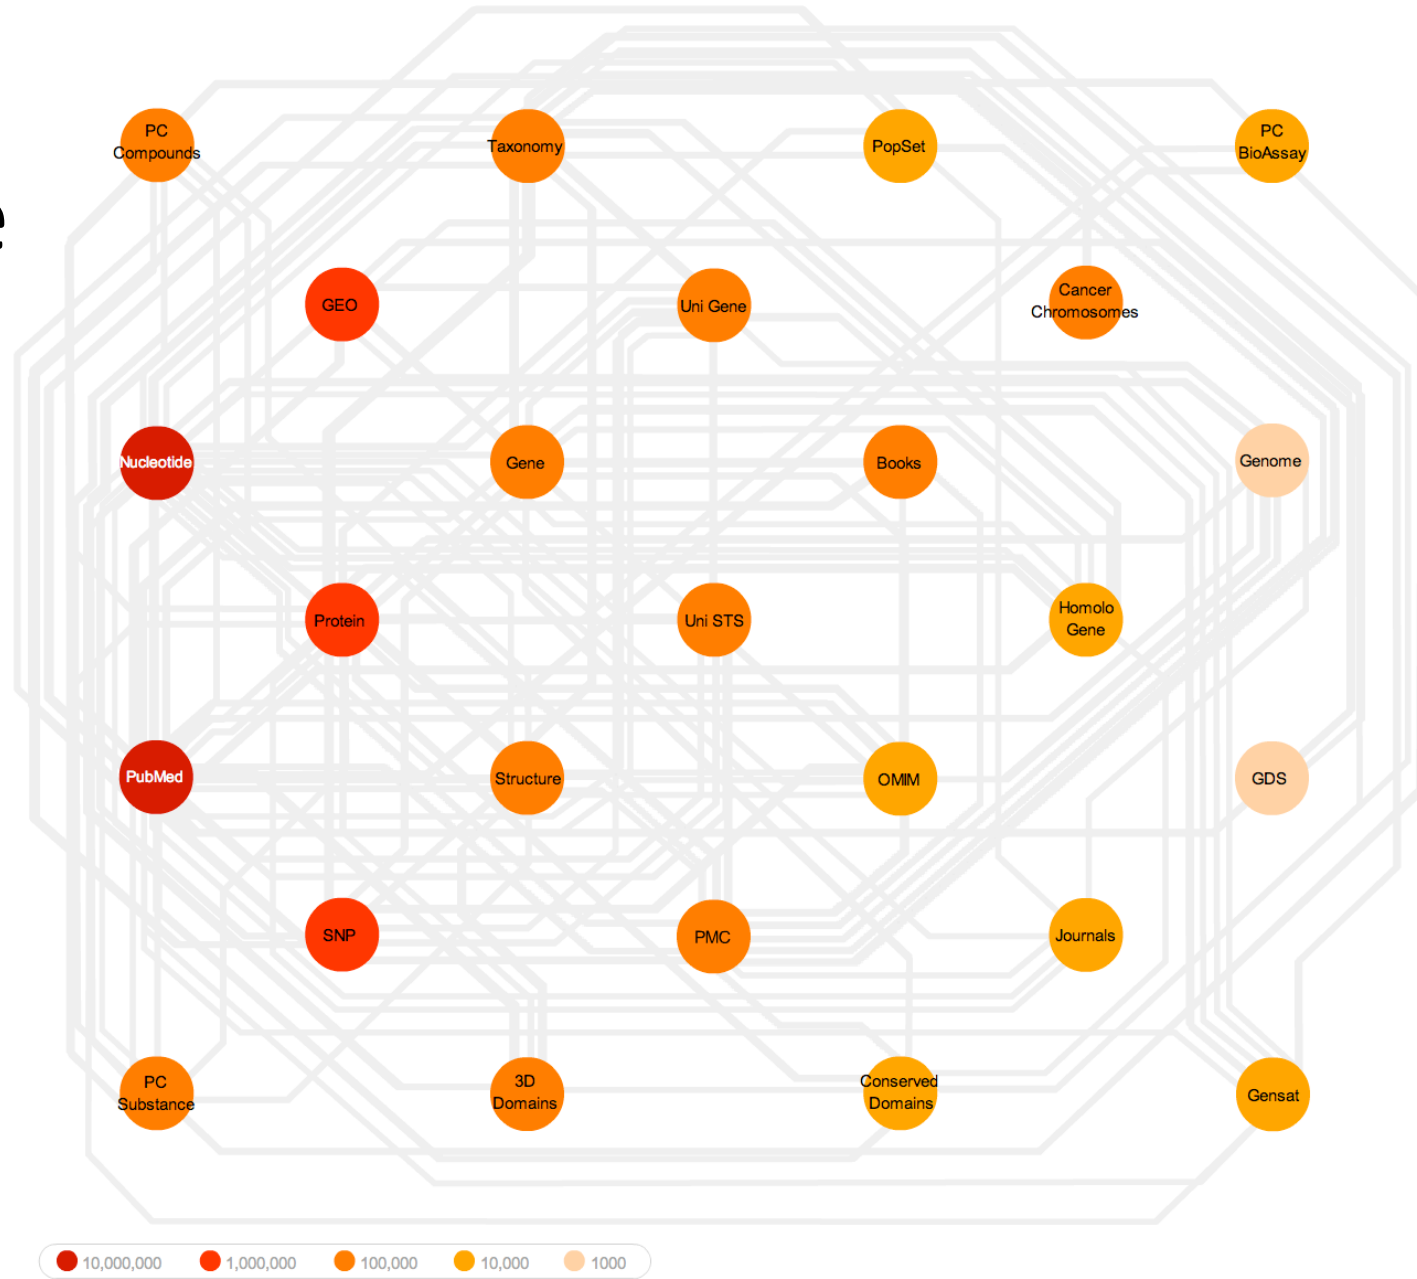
PC Compounds

Taxonomy

PopSet

PC BioAssay

GEO

Uni Gene

Cancer Chromosomes

Nucleotide

Gene

Books

Genome

Protein

Uni STS

Homolo Gene

PubMed

Structure

OMIM

GDS

SNP

PMC

Journals

PC Substance

3D Domains

Conserved Domains

Gensat

10,000,000  1,000,000  100,000  10,000  1000